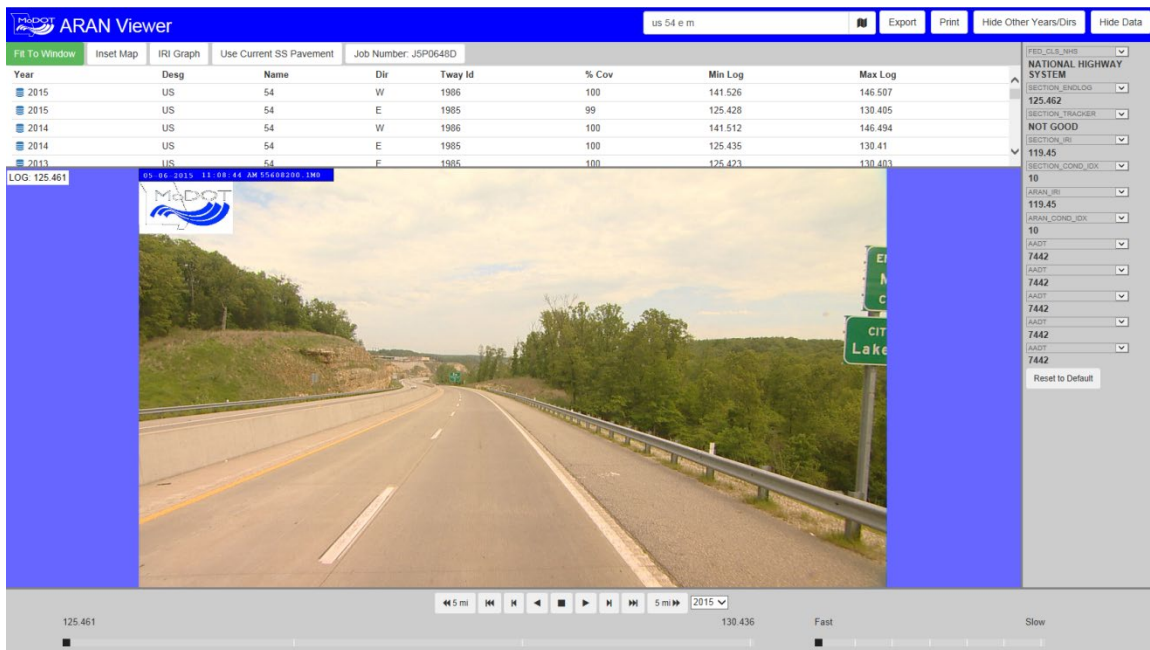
MoDOT ARAN Viewer

us 54 e m

Export Print Hide Other Years/Dirs Hide Data

Fit To Window Inset Map IRI Graph Use Current SS Pavement Job Number: J5P0648D

| Year | Desg | Name | Dir | Tway Id | % Cov | Min Log | Max Log |
|---|---|---|---|---|---|---|---|
| 2015 | US | 54 | W | 1986 | 100 | 141.526 | 146.507 |
| 2015 | US | 54 | E | 1985 | 99 | 125.428 | 130.405 |
| 2014 | US | 54 | W | 1986 | 100 | 141.512 | 146.494 |
| 2014 | US | 54 | E | 1985 | 100 | 125.435 | 130.41 |
| 2013 | US | 54 | E | 1985 | 100 | 125.423 | 130.403 |

LOG: 125.461

05-06-2015 11:08:44 AM 55608200.1M0

MoDOT

E
M
C
CIT
Lake

FED_CLS_NHS
NATIONAL HIGHWAY SYSTEM
SECTION_ENDLOG
125.462
SECTION_TRACKER
NOT GOOD
SECTION_IRI
119.45
SECTION_COND_IDX
10
ARAN_IRI
119.45
ARAN_COND_IDX
10
AADT
7442
AADT
7442
AADT
7442
AADT
7442
AADT
7442
Reset to Default

5 mi 5 mi 2015

125.461 130.436 Fast Slow